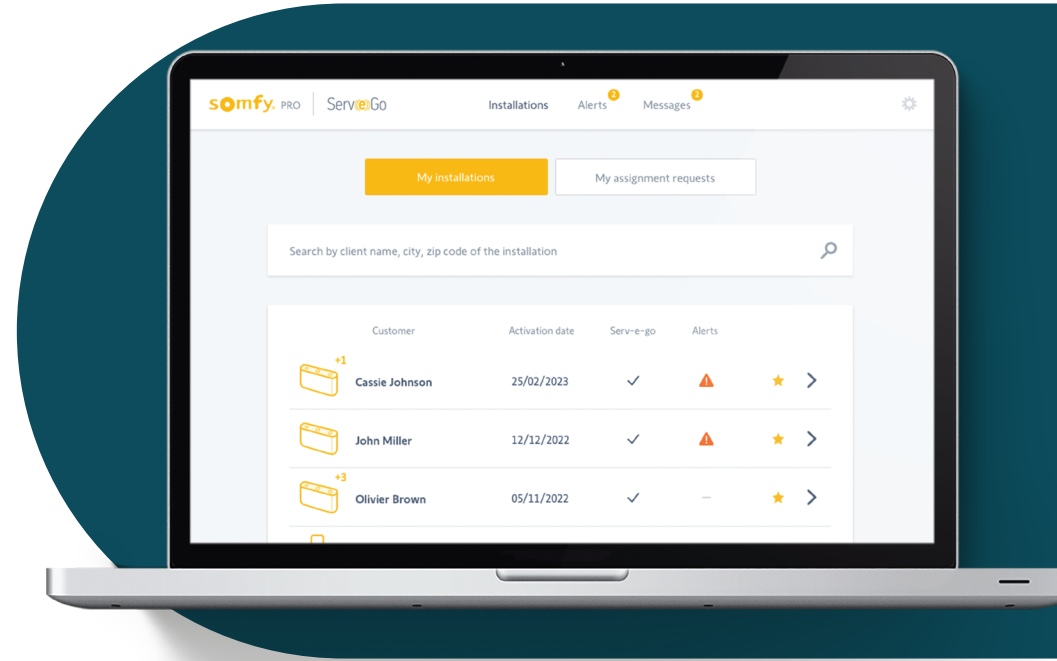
somfy. PRO | Serv(e)Go

Installations Alerts 2 Messages 2

My installations My assignment requests

Search by client name, city, zip code of the installation

| | Customer | Activation date | Serv-e-go | Alerts |
|---|---|---|---|---|
| +1 | Cassie Johnson | 25/02/2023 | ✓ | ⚠ |
| | John Miller | 12/12/2022 | ✓ | ⚠ |
| +3 | Olivier Brown | 05/11/2022 | ✓ | – |